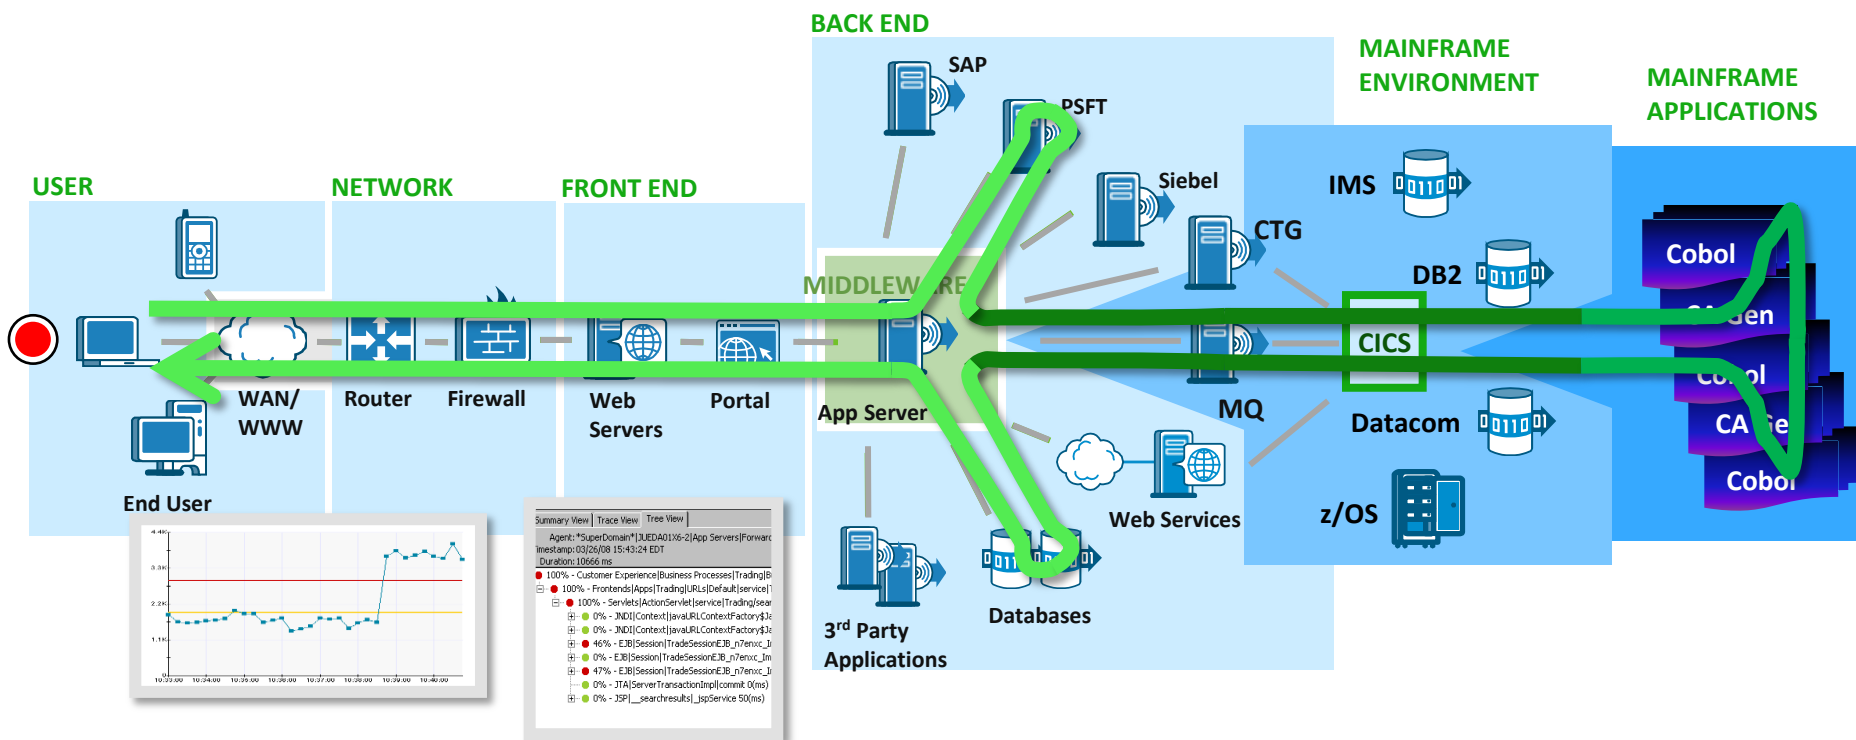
BACK END

MAINFRAME ENVIRONMENT

MAINFRAME APPLICATIONS

USER

NETWORK

FRONT END

SAP

PSFT

Siebel

CTG

IMS

DB2

MIDDLEW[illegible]RE

Cobol

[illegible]en

C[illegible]ol

CA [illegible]e

Cobo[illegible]

CICS

MQ

Datacom

z/OS

WAN/ WWW

Router

Firewall

Web Servers

Portal

App Server

End User

Web Services

Databases

3$^{rd}$ Party Applications

Summary View | Trace View | Tree View

Agent: *SuperDomain*|JUEDA01X6-2|App Servers|Forwarc
imestamp: 03/26/08 15:43:24 EDT
Duration: 10666 ms

100% - Customer Experience|Business Processes|Trading|B
100% - Frontends|Apps|Trading|URLs|Default|service|T
100% - Servlets|ActionServlet|service|Trading|sear
0% - JNDI|Context|javaURLContextFactory$Ja
0% - JNDI|Context|javaURLContextFactory$Ja
46% - EJB|Session|TradeSessionEJB_n7enxc_I
0% - EJB|Session|TradeSessionEJB_n7enxc_Im
47% - EJB|Session|TradeSessionEJB_n7enxc_I
0% - JTA|ServerTransactionImpl|commit 0(ms)
0% - JSP|__searchresults|_jspService 50(ms)

4.4K
3.3K
2.2K
1.1K
10:33:00 10:34:00 10:35:00 10:36:00 10:37:00 10:38:00 10:39:00 10:40:00